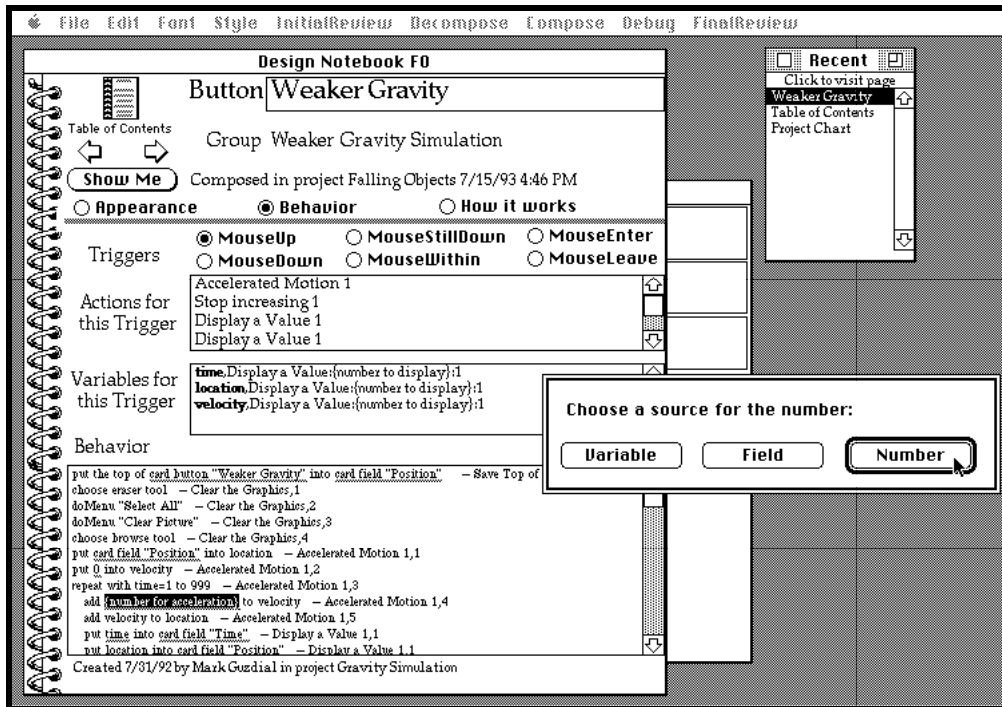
File Edit Font Style InitialReview Decompose Compose Debug FinalReview

Design Notebook F0

Table of Contents

Button Weaker Gravity

Group Weaker Gravity Simulation

Show Me

Composed in project Falling Objects 7/15/93 4:46 PM

Appearance Behavior How it works

Triggers

MouseUp MouseStillDown MouseEnter
MouseDown MouseWithin MouseLeave

Actions for this Trigger

Accelerated Motion 1
Stop increasing 1
Display a Value 1
Display a Value 1

Variables for this Trigger

time,Display a Value:{number to display}:1
location,Display a Value:{number to display}:1
velocity,Display a Value:{number to display}:1

Behavior

put the top of card button "Weaker Gravity" into card field "Position" – Save Top of
choose eraser tool – Clear the Graphics,1
doMenu "Select All" – Clear the Graphics,2
doMenu "Clear Picture" – Clear the Graphics,3
choose browse tool – Clear the Graphics,4
put card field "Position" into location – Accelerated Motion 1,1
put 0 into velocity – Accelerated Motion 1,2
repeat with time=1 to 999 – Accelerated Motion 1,3
add {number for acceleration} to velocity – Accelerated Motion 1,4
add velocity to location – Accelerated Motion 1,5
put time into card field "Time" – Display a Value 1,1
put location into card field "Position" – Display a Value 1,1

Created 7/31/92 by Mark Guzdial in project Gravity Simulation

Recent

Click to visit page
Weaker Gravity
Table of Contents
Project Chart

Choose a source for the number:

Variable Field Number